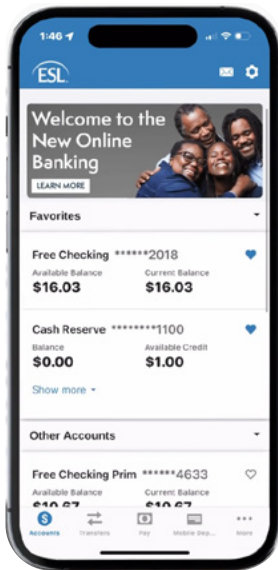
1:46

ESL

Welcome to the New Online Banking

LEARN MORE

Favorites

Free Checking ******2018
Available Balance
$16.03
Current Balance
$16.03

Cash Reserve ********1100
Balance
$0.00
Available Credit
$1.00

Show more

Other Accounts

Free Checking Prim ******4633
Available Balance
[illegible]
Current Balance
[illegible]

Accounts
Transfers
Pay
Mobile Dep...
More